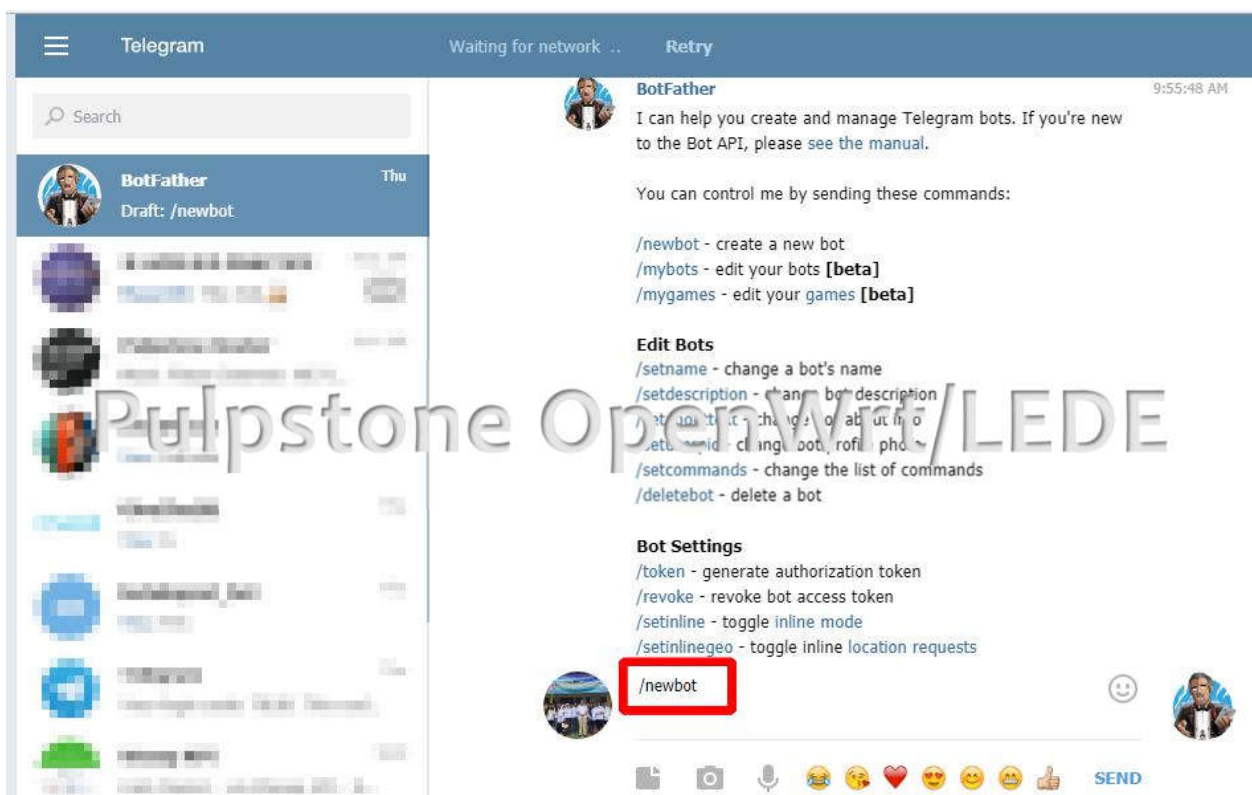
Telegram

Waiting for network ..

Retry

Search

BotFather
Draft: /newbot

Thu

BotFather

9:55:48 AM

I can help you create and manage Telegram bots. If you're new to the Bot API, please see the manual.

You can control me by sending these commands:

/newbot - create a new bot
/mybots - edit your bots [beta]
/mygames - edit your games [beta]

Edit Bots
/setname - change a bot's name
/setdescription - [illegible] description
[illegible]
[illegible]
/setcommands - change the list of commands
/deletebot - delete a bot

Pulpstone OpenWrt/LEDE

Bot Settings
/token - generate authorization token
/revoke - revoke bot access token
/setinline - toggle inline mode
/setinlinegeo - toggle inline location requests

/newbot

SEND